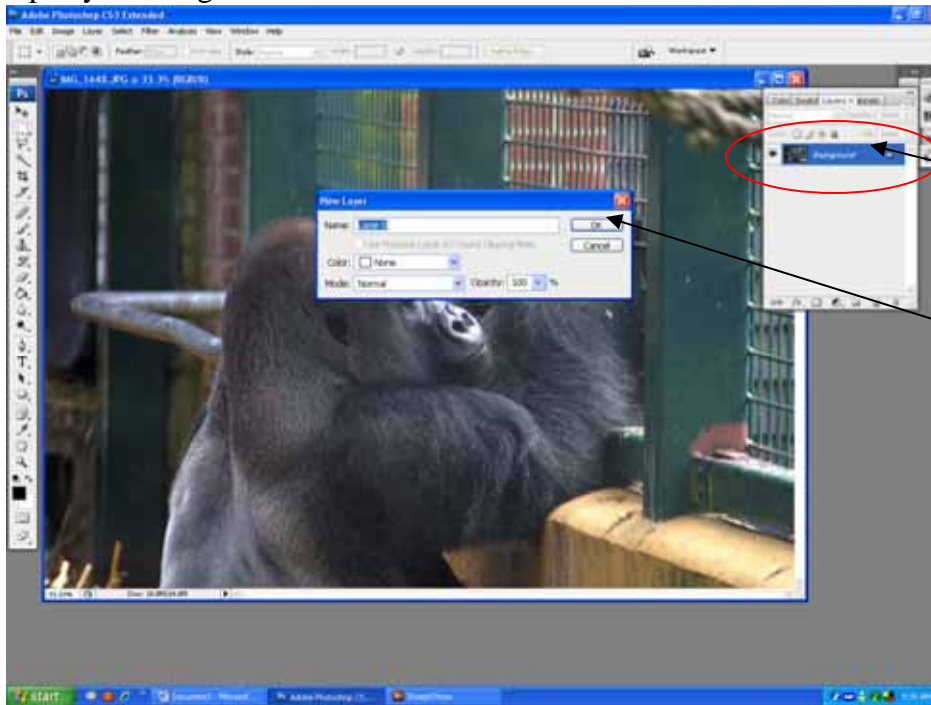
Adobe Photoshop CS3 Extended

File Edit Image Layer Select Filter Analysis View Window Help

Feather: Style: Width: Height: Refine Edge... Workspace

IMG_1648.JPG @ 33.3% (RGB/8)

Ps

New Layer

Name: Layer 1

Use Previous Layer to Create Clipping Mask

Color: None

Mode: Normal

Opacity: 100 %

OK

Cancel

Color Swatches Styles

Layers Channels Paths

Background

33.33% Doc: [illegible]

start

Document1 - Microsoft... Adobe Photoshop CS... SnagIt/Hvwo